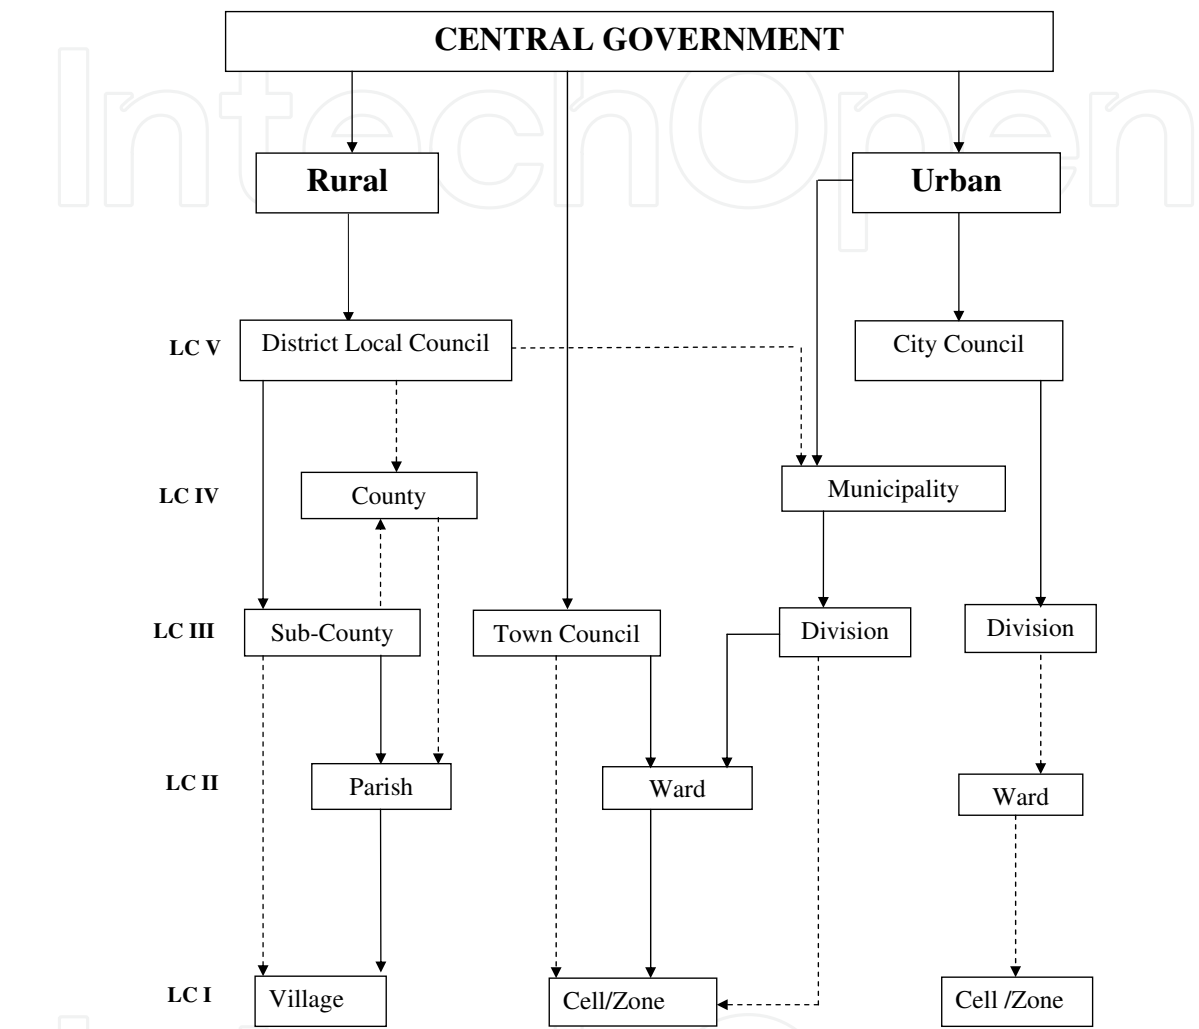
InTechOpen

CENTRAL GOVERNMENT

Rural

Urban

LC V

District Local Council

City Council

LC IV

County

Municipality

LC III

Sub-County

Town Council

Division

Division

LC II

Parish

Ward

Ward

LC I

Village

Cell/Zone

Cell /Zone